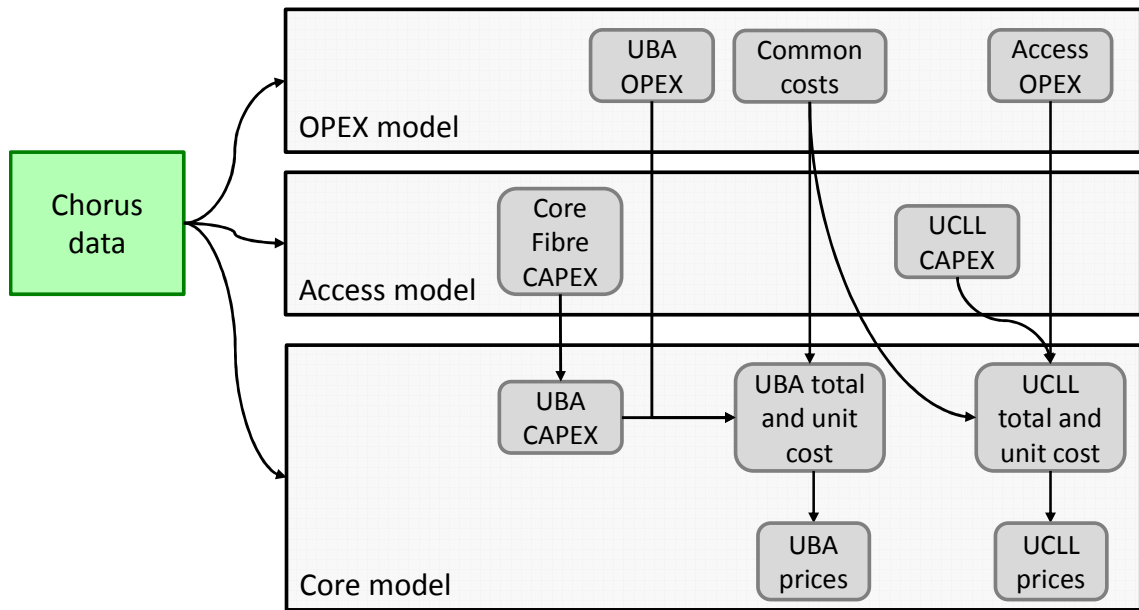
Chorus data

UBA OPEX

Common costs

Access OPEX

OPEX model

Core Fibre CAPEX

UCLL CAPEX

Access model

UBA CAPEX

UBA total and unit cost

UCLL total and unit cost

UBA prices

UCLL prices

Core model